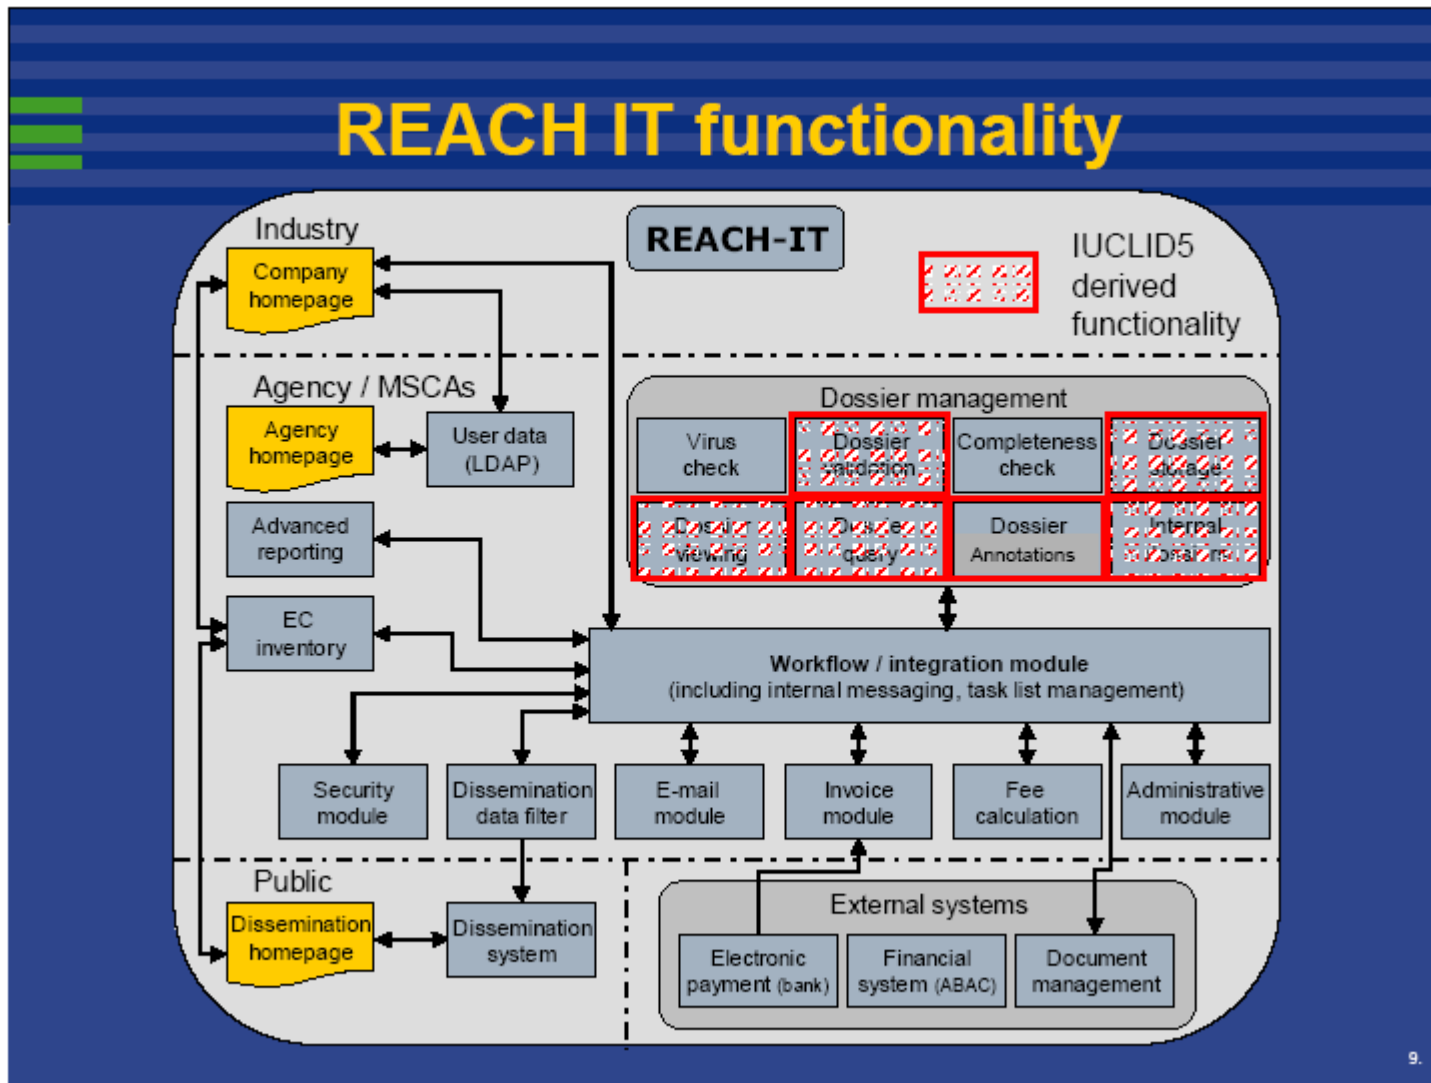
REACH IT functionality

Industry

Company homepage

REACH-IT

IUCLID5 derived functionality

Agency / MSCAs

Agency homepage

User data (LDAP)

Dossier management

Virus check

Dossier validation

Completeness check

Dossier storage

Advanced reporting

Dossier viewing

Dossier query

Dossier Annotations

Internal workflows

EC inventory

Workflow / integration module
(including internal messaging, task list management)

Security module

Dissemination data filter

E-mail module

Invoice module

Fee calculation

Administrative module

Public

Dissemination homepage

Dissemination system

External systems

Electronic payment (bank)

Financial system (ABAC)

Document management

9.